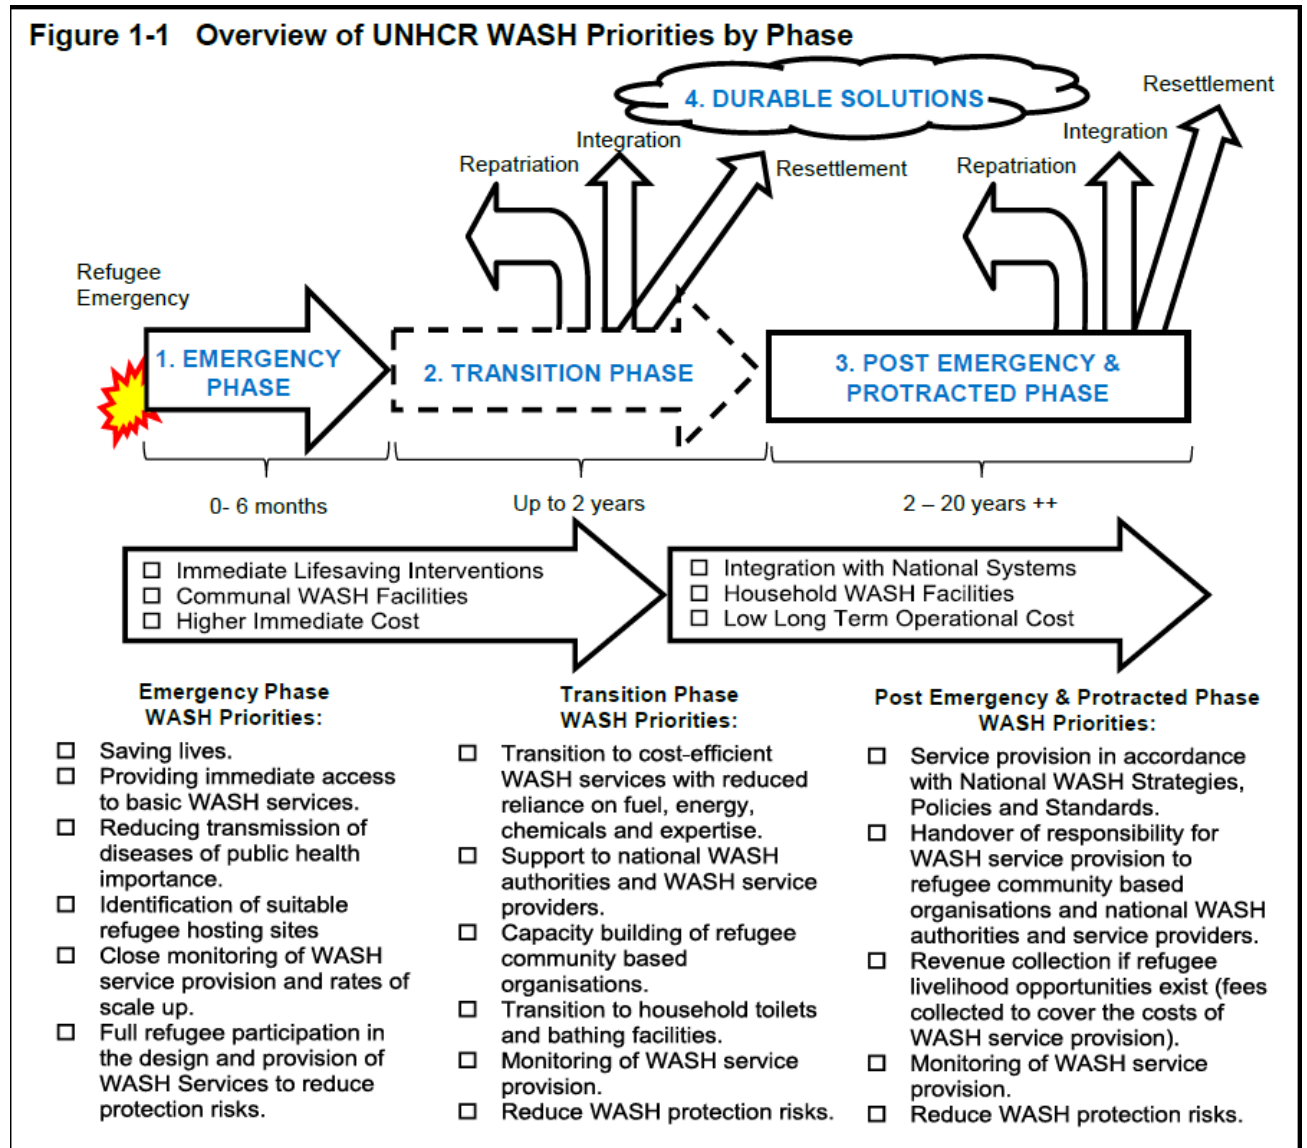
Figure 1-1 Overview of UNHCR WASH Priorities by Phase

4. DURABLE SOLUTIONS

Repatriation
Integration
Resettlement
Repatriation
Integration
Resettlement

Refugee Emergency

1. EMERGENCY PHASE

2. TRANSITION PHASE

3. POST EMERGENCY & PROTRACTED PHASE

0- 6 months

Up to 2 years

2 – 20 years ++

☐ Immediate Lifesaving Interventions
☐ Communal WASH Facilities
☐ Higher Immediate Cost

☐ Integration with National Systems
☐ Household WASH Facilities
☐ Low Long Term Operational Cost

Emergency Phase WASH Priorities:

☐ Saving lives.
☐ Providing immediate access to basic WASH services.
☐ Reducing transmission of diseases of public health importance.
☐ Identification of suitable refugee hosting sites
☐ Close monitoring of WASH service provision and rates of scale up.
☐ Full refugee participation in the design and provision of WASH Services to reduce protection risks.

Transition Phase WASH Priorities:

☐ Transition to cost-efficient WASH services with reduced reliance on fuel, energy, chemicals and expertise.
☐ Support to national WASH authorities and WASH service providers.
☐ Capacity building of refugee community based organisations.
☐ Transition to household toilets and bathing facilities.
☐ Monitoring of WASH service provision.
☐ Reduce WASH protection risks.

Post Emergency & Protracted Phase WASH Priorities:

☐ Service provision in accordance with National WASH Strategies, Policies and Standards.
☐ Handover of responsibility for WASH service provision to refugee community based organisations and national WASH authorities and service providers.
☐ Revenue collection if refugee livelihood opportunities exist (fees collected to cover the costs of WASH service provision).
☐ Monitoring of WASH service provision.
☐ Reduce WASH protection risks.